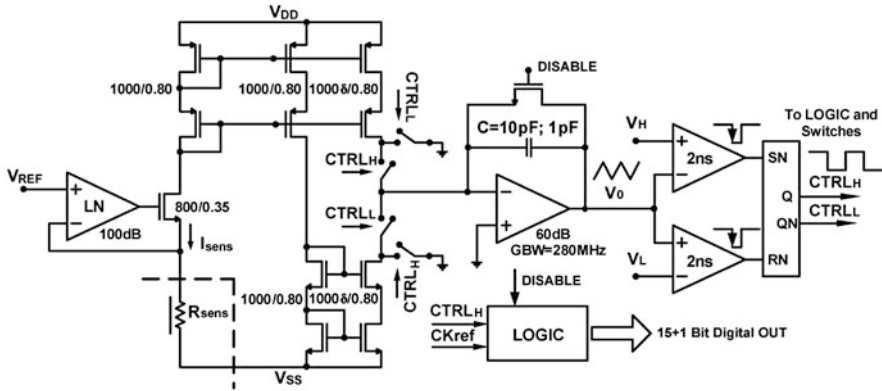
$V_{DD}$
1000/0.80
1000/0.80
1000δ/0.80
$CTRL_L$
DISABLE
C=10pF; 1pF
$V_H$
To LOGIC and Switches
$V_{REF}$
+
LN
−
100dB
800/0.35
$I_{sens}$
$CTRL_H$
$CTRL_L$
−
+
60dB
GBW=280MHz
$V_0$
+
−
2ns
SN
Q
QN
$CTRL_H$
$CTRL_L$
+
−
2ns
RN
$V_L$
$CTRL_H$
1000/0.80
1000δ/0.80
$R_{sens}$
DISABLE
$CTRL_H$
CKref
LOGIC
15+1 Bit Digital OUT
$V_{SS}$